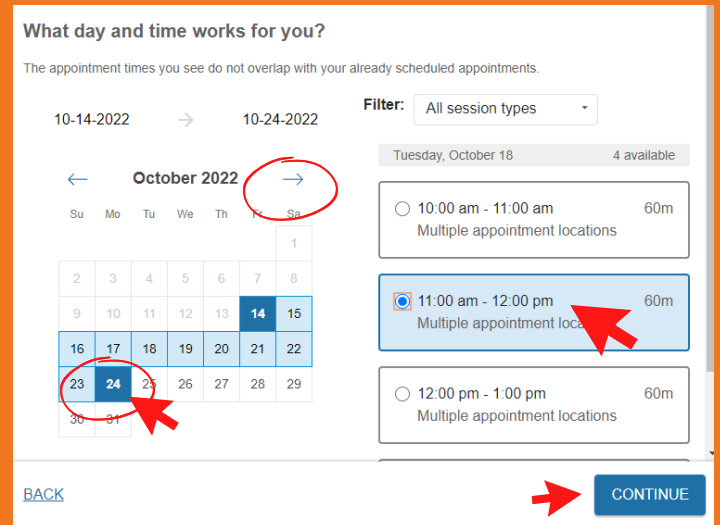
What day and time works for you?

The appointment times you see do not overlap with your already scheduled appointments.

10-14-2022 → 10-24-2022

Filter: All session types

← October 2022 →

| Su | Mo | Tu | We | Th | Fr | Sa |
|---|---|---|---|---|---|---|
| | | | | | | 1 |
| 2 | 3 | 4 | 5 | 6 | 7 | 8 |
| 9 | 10 | 11 | 12 | 13 | 14 | 15 |
| 16 | 17 | 18 | 19 | 20 | 21 | 22 |
| 23 | 24 | 25 | 26 | 27 | 28 | 29 |
| 30 | 31 | | | | | |

Tuesday, October 18 4 available

10:00 am - 11:00 am 60m
Multiple appointment locations

11:00 am - 12:00 pm 60m
Multiple appointment loca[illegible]

12:00 pm - 1:00 pm 60m
Multiple appointment locations

BACK

CONTINUE